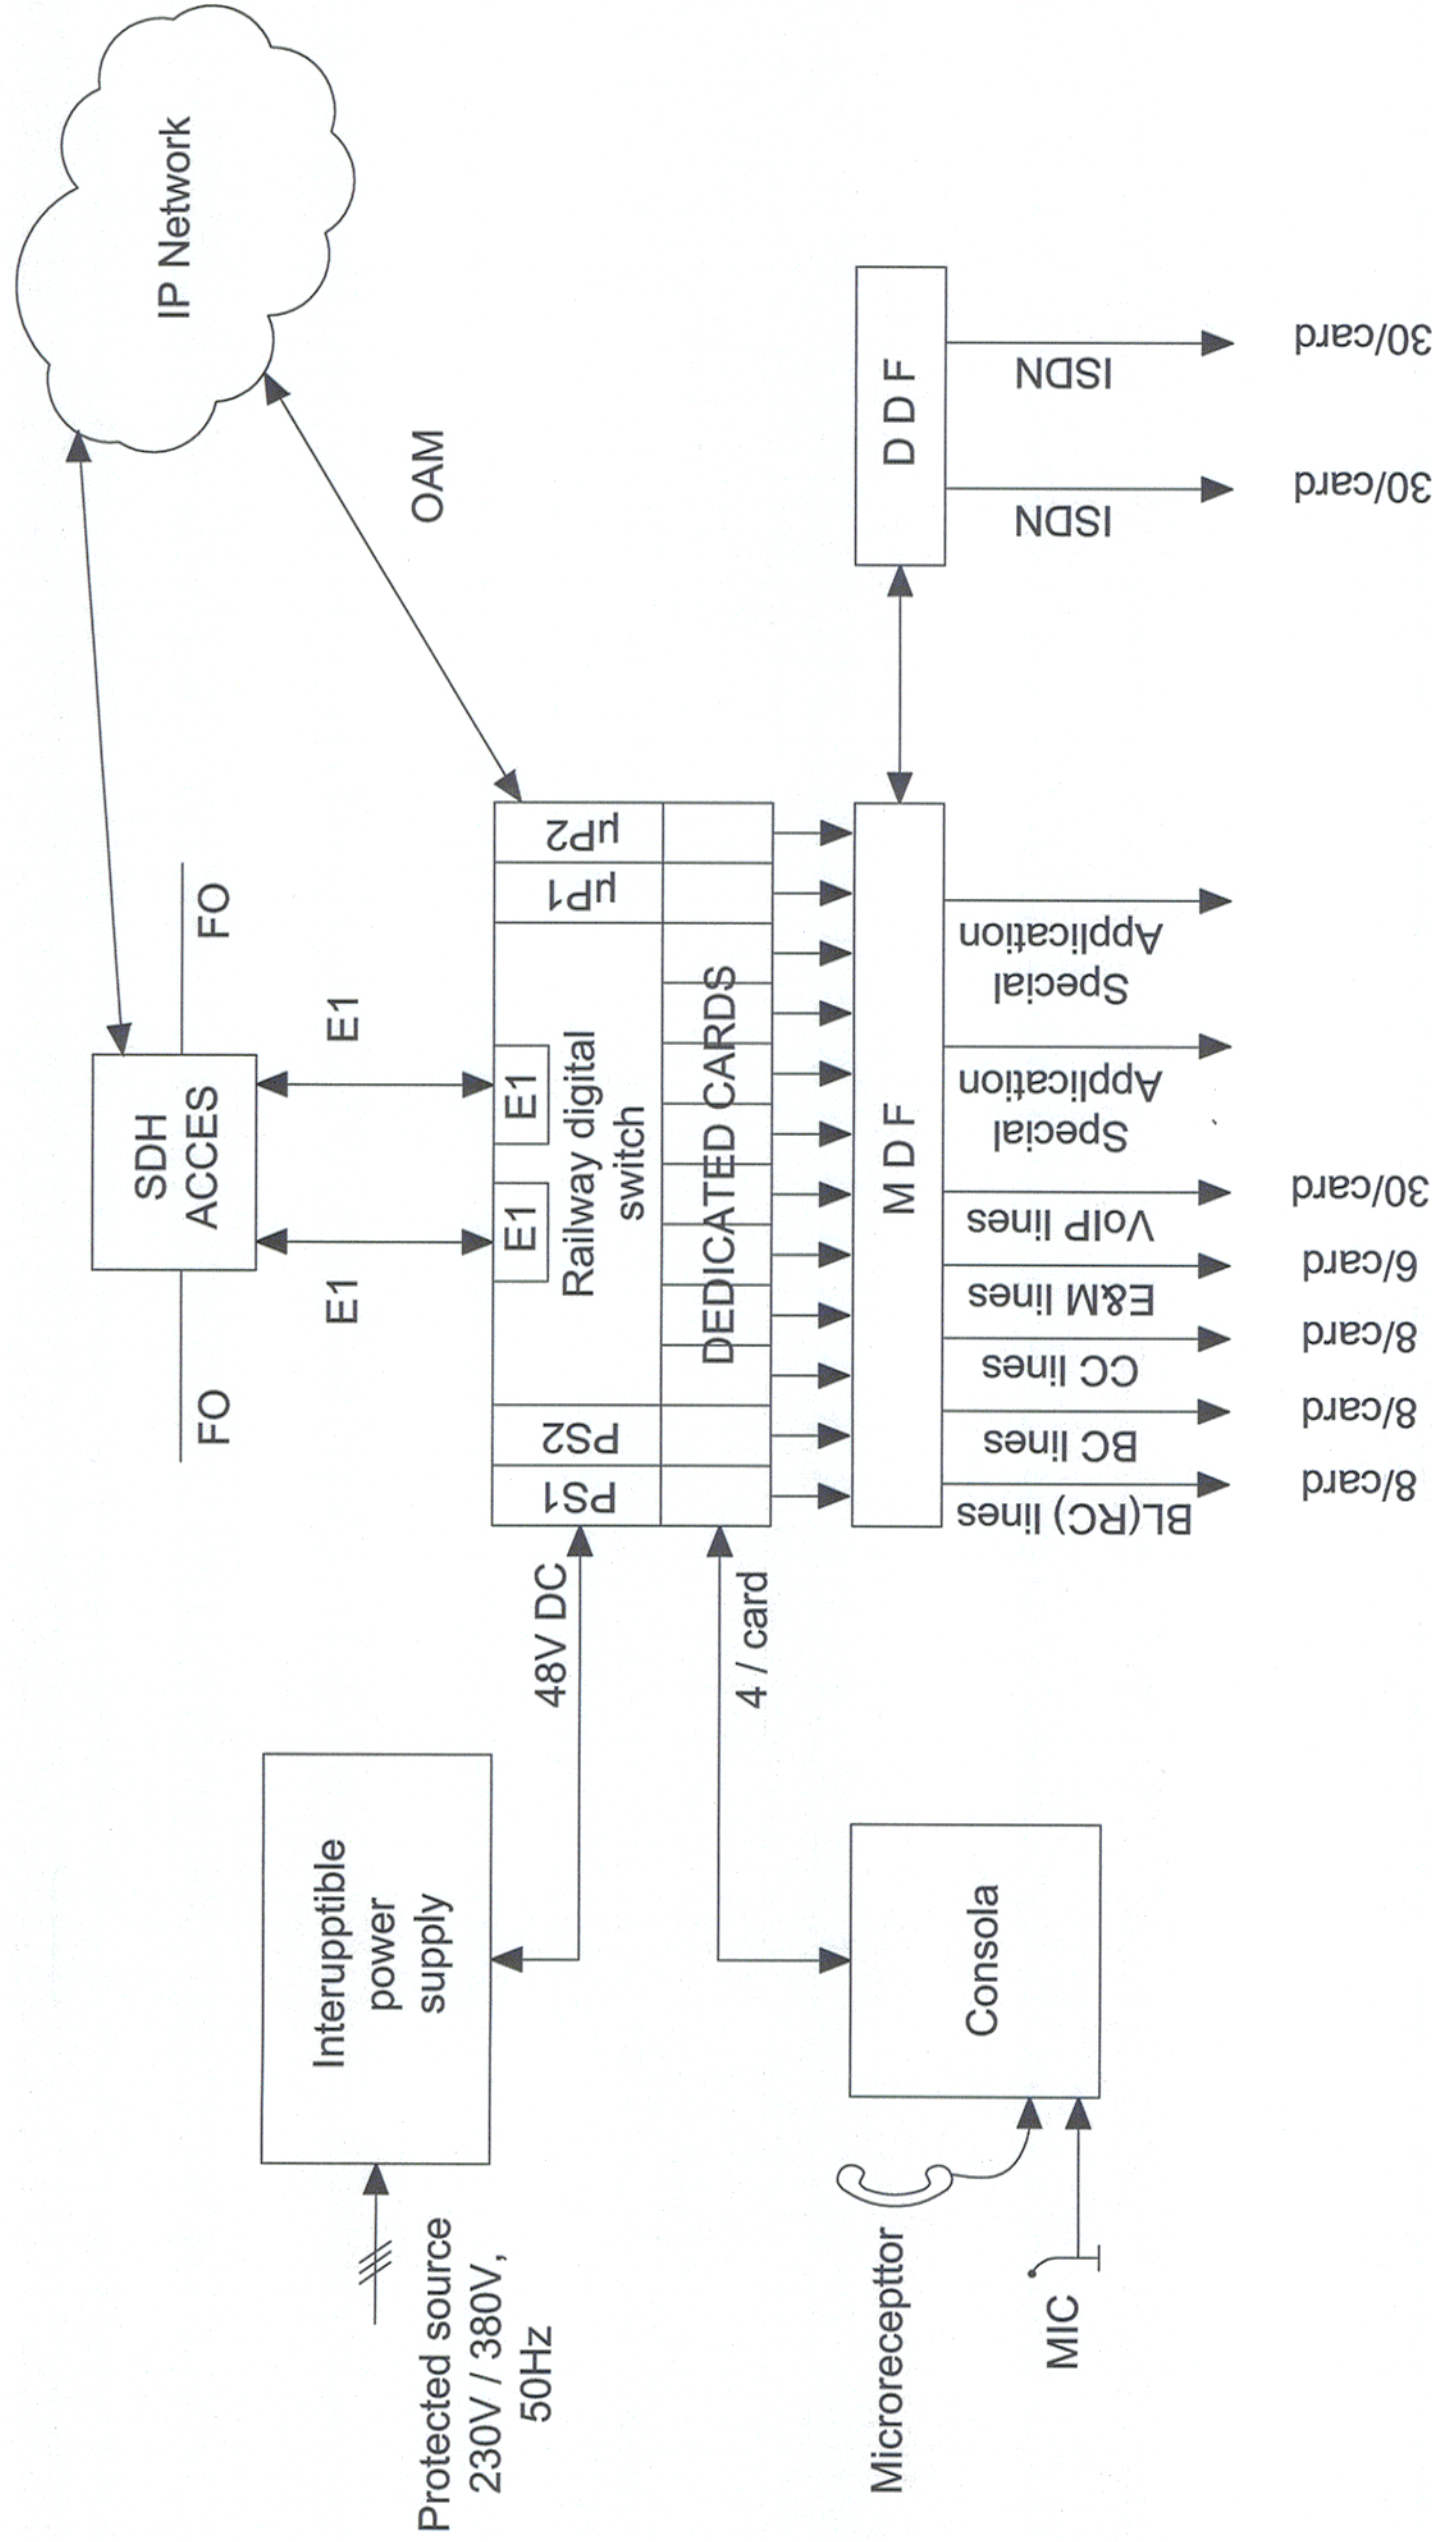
IP Network

OAM

SDH ACCES

FO

E1

E1

FO

E1

E1

Railway digital switch

DEDICATED CARDS

µP2

µP1

PS2

PS1

D D F

ISDN

30/card

ISDN

30/card

M D F

Special Application

Special Application

VoIP lines

30/card

E&M lines

6/card

CC lines

8/card

BC lines

8/card

BL(RC) lines

8/card

48V DC

4 / card

Interupptible power supply

Protected source 230V / 380V, 50Hz

Consola

Microreceptor

MIC